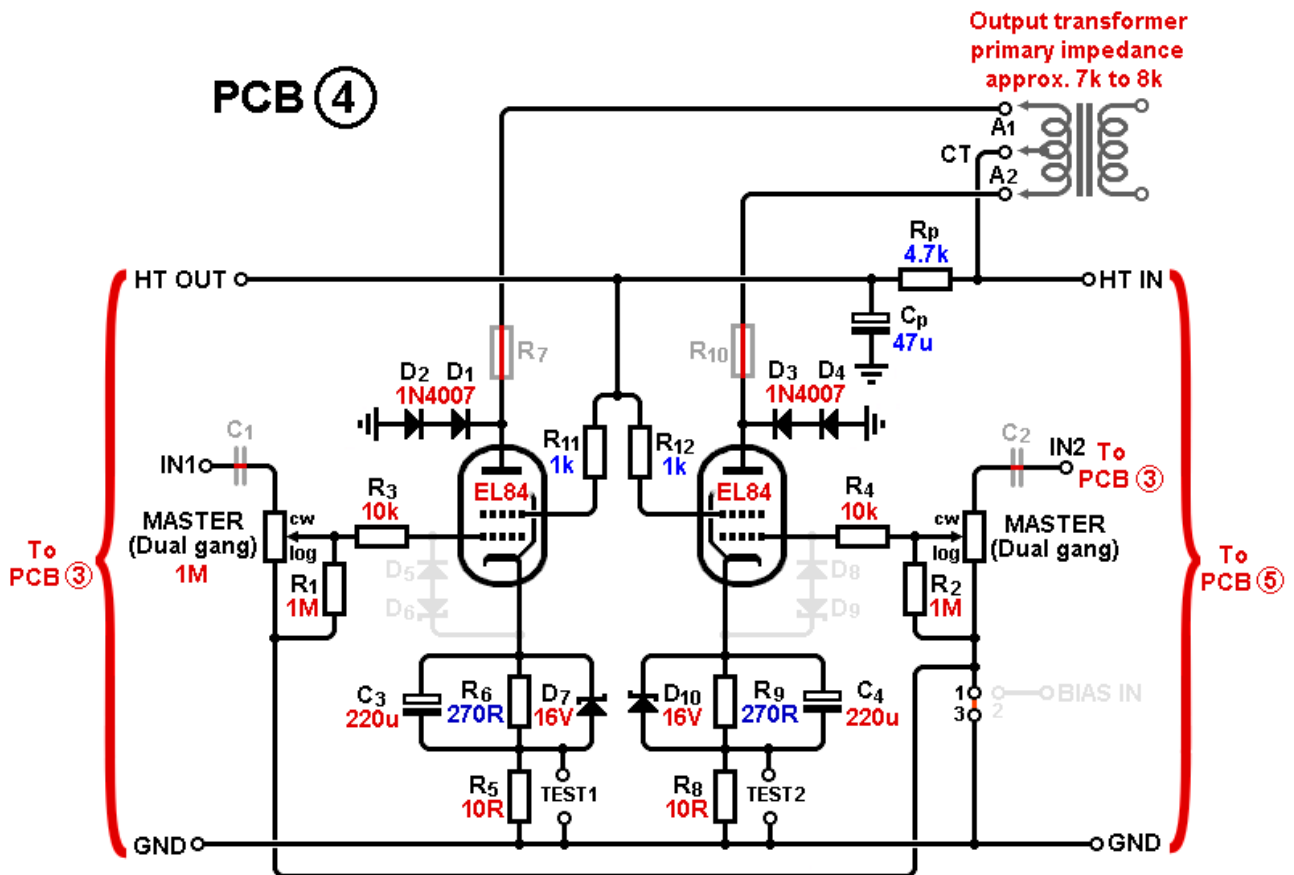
Output transformer primary impedance approx. 7k to 8k

PCB ④

A1
CT
A2

Rp
4.7k

HT OUT
HT IN

Cp
47u

R7
R10

D2 D1
1N4007

D3 D4
1N4007

C1
IN1

C2
IN2
To PCB ③

R11
1k

R12
1k

EL84
EL84

R3
10k

R4
10k

MASTER
(Dual gang)
1M
cw
log

cw
log
MASTER
(Dual gang)

R1
1M

R2
1M

To PCB ③

To PCB ⑤

D5
D6
D8
D9

C3
220u

R6
270R

D7
16V

D10
16V

R9
270R

C4
220u

1
3
2
BIAS IN

R5
10R

TEST1

R8
10R

TEST2

GND
GND